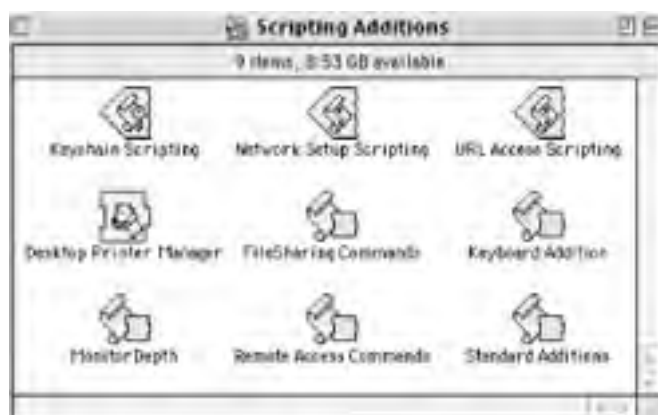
Scripting Additions

9 items, 8.53 GB available

Keychain Scripting

Network Setup Scripting

URL Access Scripting

Desktop Printer Manager

FileSharing Commands

Keyboard Addition

Monitor Depth

Remote Access Commands

Standard Additions